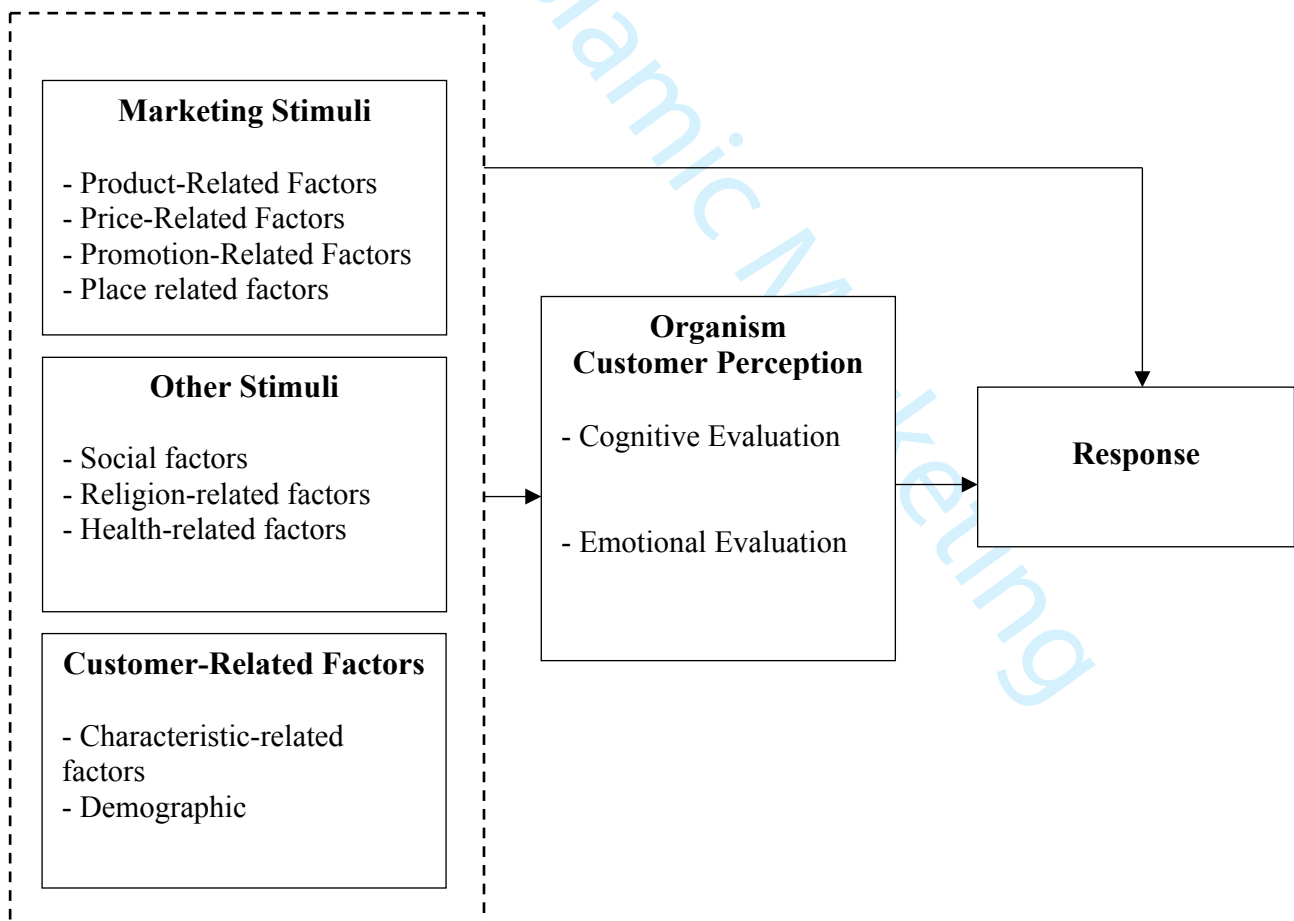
**Marketing Stimuli**

- Product-Related Factors
- Price-Related Factors
- Promotion-Related Factors
- Place related factors

**Other Stimuli**

- Social factors
- Religion-related factors
- Health-related factors

**Customer-Related Factors**

- Characteristic-related factors
- Demographic

**Organism Customer Perception**

- Cognitive Evaluation

- Emotional Evaluation

**Response**

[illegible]amic Marketing